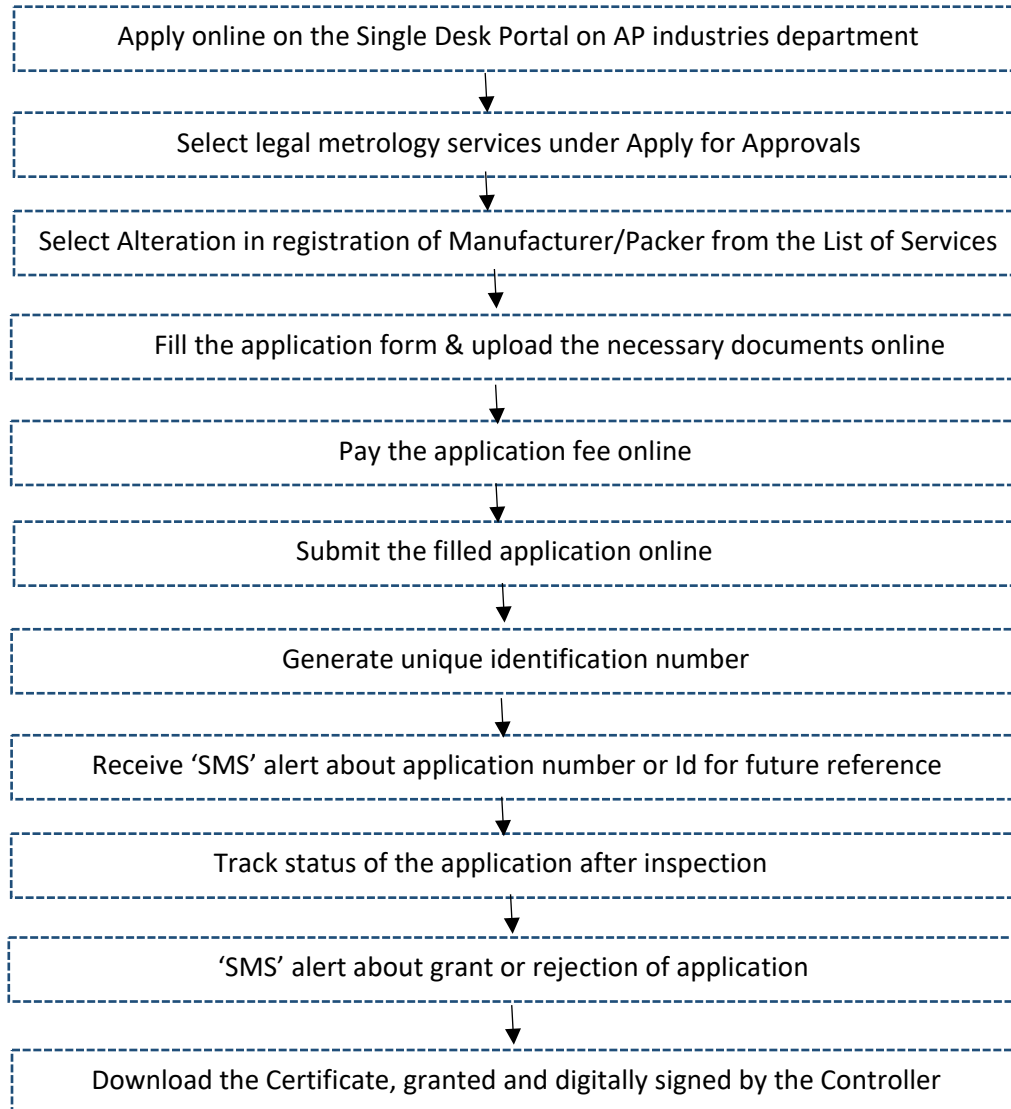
Apply online on the Single Desk Portal on AP industries department

Select legal metrology services under Apply for Approvals

Select Alteration in registration of Manufacturer/Packer from the List of Services

Fill the application form & upload the necessary documents online

Pay the application fee online

Submit the filled application online

Generate unique identification number

Receive 'SMS' alert about application number or Id for future reference

Track status of the application after inspection

'SMS' alert about grant or rejection of application

Download the Certificate, granted and digitally signed by the Controller